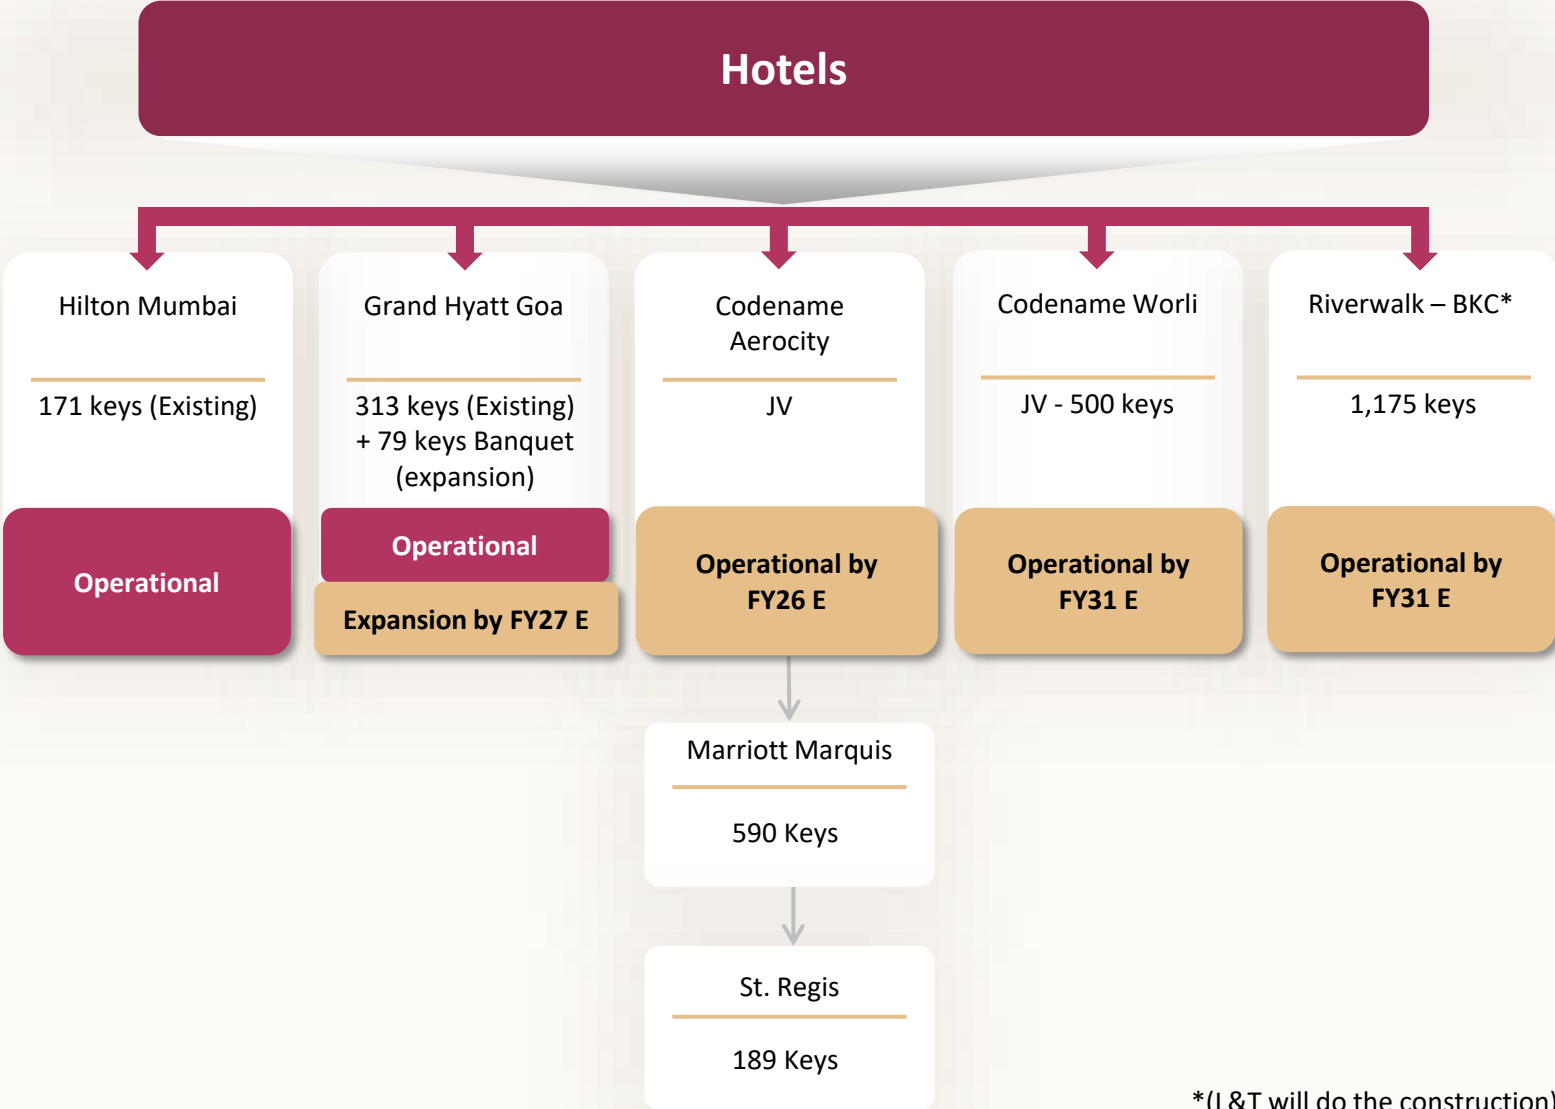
Hotels

Hilton Mumbai

171 keys (Existing)

Operational

Grand Hyatt Goa

313 keys (Existing) + 79 keys Banquet (expansion)

Operational

Expansion by FY27 E

Codename Aerocity

JV

Operational by FY26 E

Codename Worli

JV - 500 keys

Operational by FY31 E

Riverwalk – BKC*

1,175 keys

Operational by FY31 E

Marriott Marquis

590 Keys

St. Regis

189 Keys

*(L&T will do the construction)